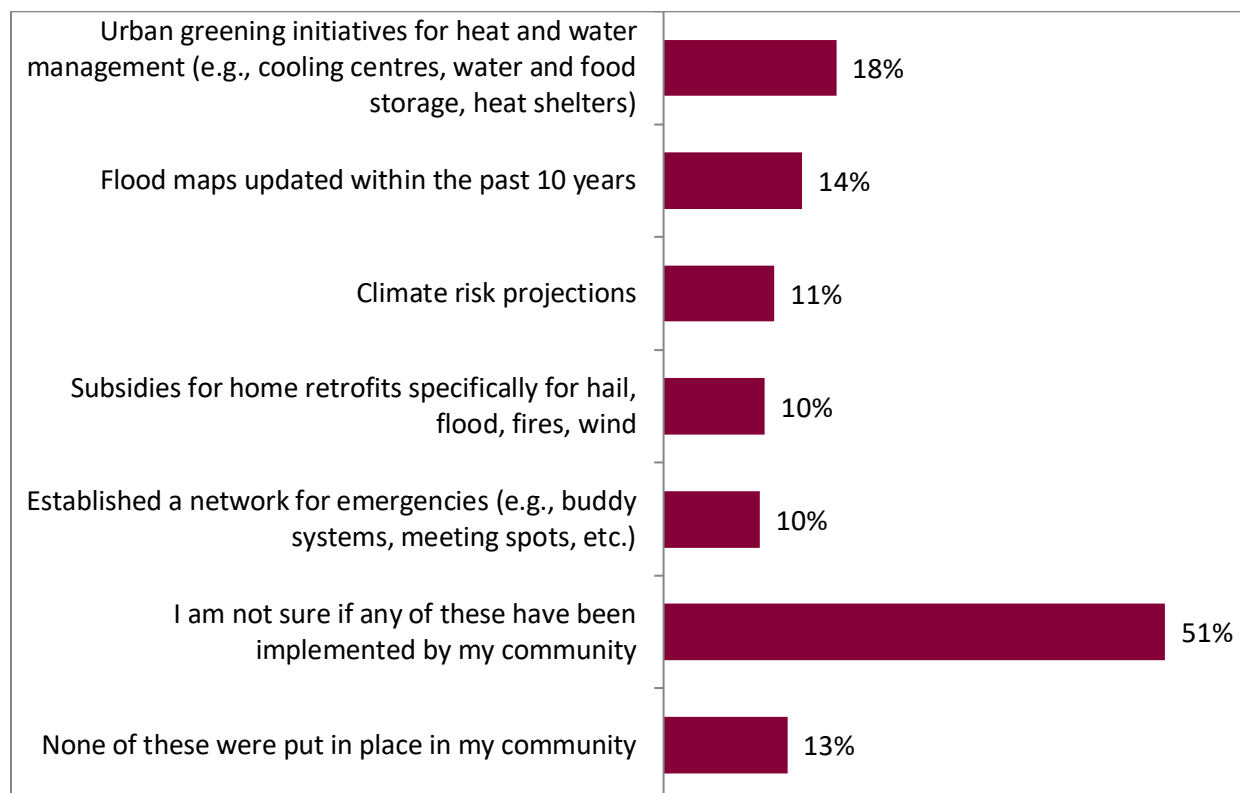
Urban greening initiatives for heat and water management (e.g., cooling centres, water and food storage, heat shelters)
18%

Flood maps updated within the past 10 years
14%

Climate risk projections
11%

Subsidies for home retrofits specifically for hail, flood, fires, wind
10%

Established a network for emergencies (e.g., buddy systems, meeting spots, etc.)
10%

I am not sure if any of these have been implemented by my community
51%

None of these were put in place in my community
13%